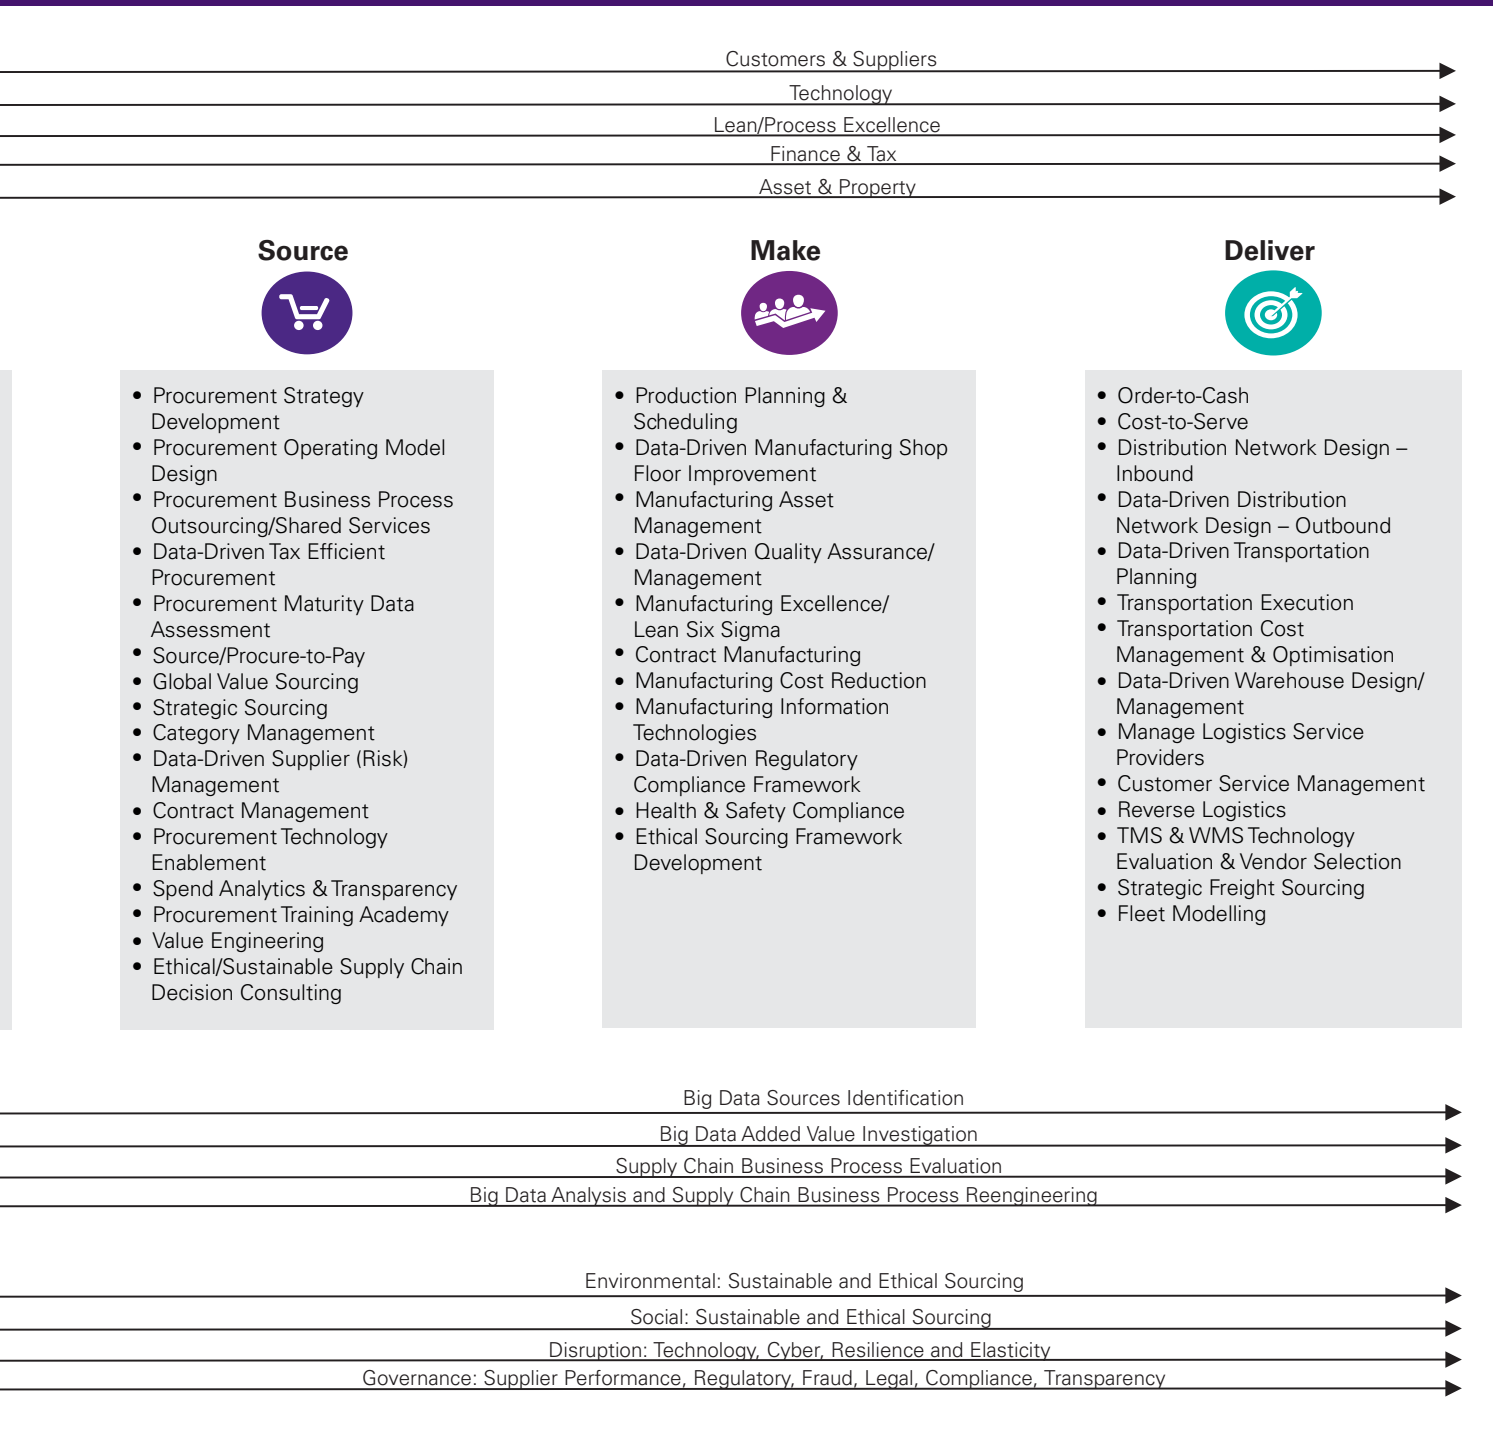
Customers & Suppliers

Technology

Lean/Process Excellence

Finance & Tax

Asset & Property

Source

- Procurement Strategy Development
- Procurement Operating Model Design
- Procurement Business Process Outsourcing/Shared Services
- Data-Driven Tax Efficient Procurement
- Procurement Maturity Data Assessment
- Source/Procure-to-Pay
- Global Value Sourcing
- Strategic Sourcing
- Category Management
- Data-Driven Supplier (Risk) Management
- Contract Management
- Procurement Technology Enablement
- Spend Analytics & Transparency
- Procurement Training Academy
- Value Engineering
- Ethical/Sustainable Supply Chain Decision Consulting

Make

- Production Planning & Scheduling
- Data-Driven Manufacturing Shop Floor Improvement
- Manufacturing Asset Management
- Data-Driven Quality Assurance/ Management
- Manufacturing Excellence/ Lean Six Sigma
- Contract Manufacturing
- Manufacturing Cost Reduction
- Manufacturing Information Technologies
- Data-Driven Regulatory Compliance Framework
- Health & Safety Compliance
- Ethical Sourcing Framework Development

Deliver

- Order-to-Cash
- Cost-to-Serve
- Distribution Network Design – Inbound
- Data-Driven Distribution Network Design – Outbound
- Data-Driven Transportation Planning
- Transportation Execution
- Transportation Cost Management & Optimisation
- Data-Driven Warehouse Design/ Management
- Manage Logistics Service Providers
- Customer Service Management
- Reverse Logistics
- TMS & WMS Technology Evaluation & Vendor Selection
- Strategic Freight Sourcing
- Fleet Modelling

Big Data Sources Identification

Big Data Added Value Investigation

Supply Chain Business Process Evaluation

Big Data Analysis and Supply Chain Business Process Reengineering

Environmental: Sustainable and Ethical Sourcing

Social: Sustainable and Ethical Sourcing

Disruption: Technology, Cyber, Resilience and Elasticity

Governance: Supplier Performance, Regulatory, Fraud, Legal, Compliance, Transparency